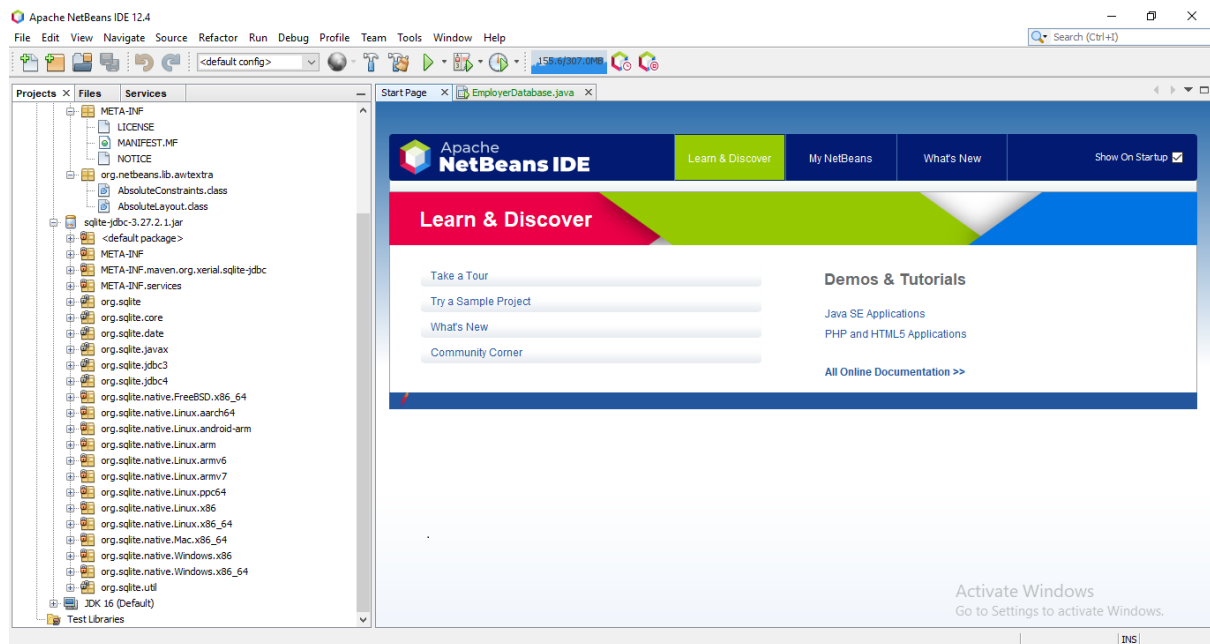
Apache NetBeans IDE 12.4

File Edit View Navigate Source Refactor Run Debug Profile Team Tools Window Help

Search (Ctrl+I)

<default config>

155.6/307.0MB

Projects Files Services

META-INF
LICENSE
MANIFEST.MF
NOTICE
org.netbeans.lib.awtextra
AbsoluteConstraints.class
AbsoluteLayout.class
sqlite-jdbc-3.27.2.1.jar
<default package>
META-INF
META-INF.maven.org.xerial.sqlite-jdbc
META-INF.services
org.sqlite
org.sqlite.core
org.sqlite.date
org.sqlite.javax
org.sqlite.jdbc3
org.sqlite.jdbc4
org.sqlite.native.FreeBSD.x86_64
org.sqlite.native.Linux.aarch64
org.sqlite.native.Linux.android-arm
org.sqlite.native.Linux.arm
org.sqlite.native.Linux.armv6
org.sqlite.native.Linux.armv7
org.sqlite.native.Linux.ppc64
org.sqlite.native.Linux.x86
org.sqlite.native.Linux.x86_64
org.sqlite.native.Mac.x86_64
org.sqlite.native.Windows.x86
org.sqlite.native.Windows.x86_64
org.sqlite.util
JDK 16 (Default)
Test Libraries

Start Page EmployerDatabase.java

Apache NetBeans IDE

Learn & Discover My NetBeans What's New Show On Startup

Learn & Discover

Take a Tour
Try a Sample Project
What's New
Community Corner

Demos & Tutorials

Java SE Applications
PHP and HTML5 Applications

All Online Documentation >>

Activate Windows
Go to Settings to activate Windows.

INS